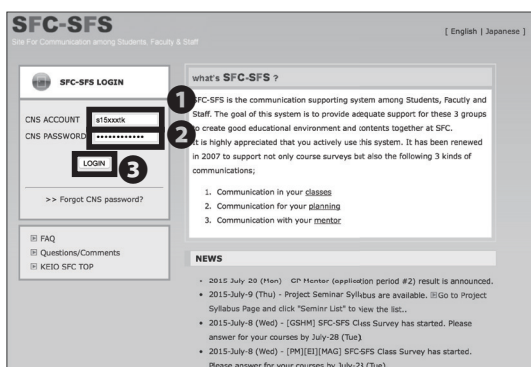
SFC-SFS
Site For Communication among Students, Faculty & Staff

[ English | Japanese ]

SFC-SFS LOGIN

CNS ACCOUNT s15xxxtk
CNS PASSWORD ••••••••••••

LOGIN

1
2
3

>> Forgot CNS password?

FAQ
Questions/Comments
KEIO SFC TOP

what's SFC-SFS ?

SFC-SFS is the communication supporting system among Students, Facutly and Staff. The goal of this system is to provide adequate support for these 3 groups to create good educational environment and contents together at SFC.
It is highly appreciated that you actively use this system. It has been renewed in 2007 to support not only course surveys but also the following 3 kinds of communications;

1. Communication in your classes
2. Communication for your planning
3. Communication with your mentor

NEWS

- 2015 July 20 (Mon) - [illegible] Mentor (application period #2) result is announced.
- 2015-July-9 (Thu) - Project Seminar Syllabus are available. Go to Project Syllabus Page and click "Seminr List" to view the list..
- 2015-July-8 (Wed) - [GSHM] SFC-SFS Class Survey has started. Please answer for your courses by July-28 (Tue)
- 2015-July-8 (Wed) - [PM][EI][MAG] SFC-SFS Class Survey has started. Please answer for your courses by July-2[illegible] (Tue)